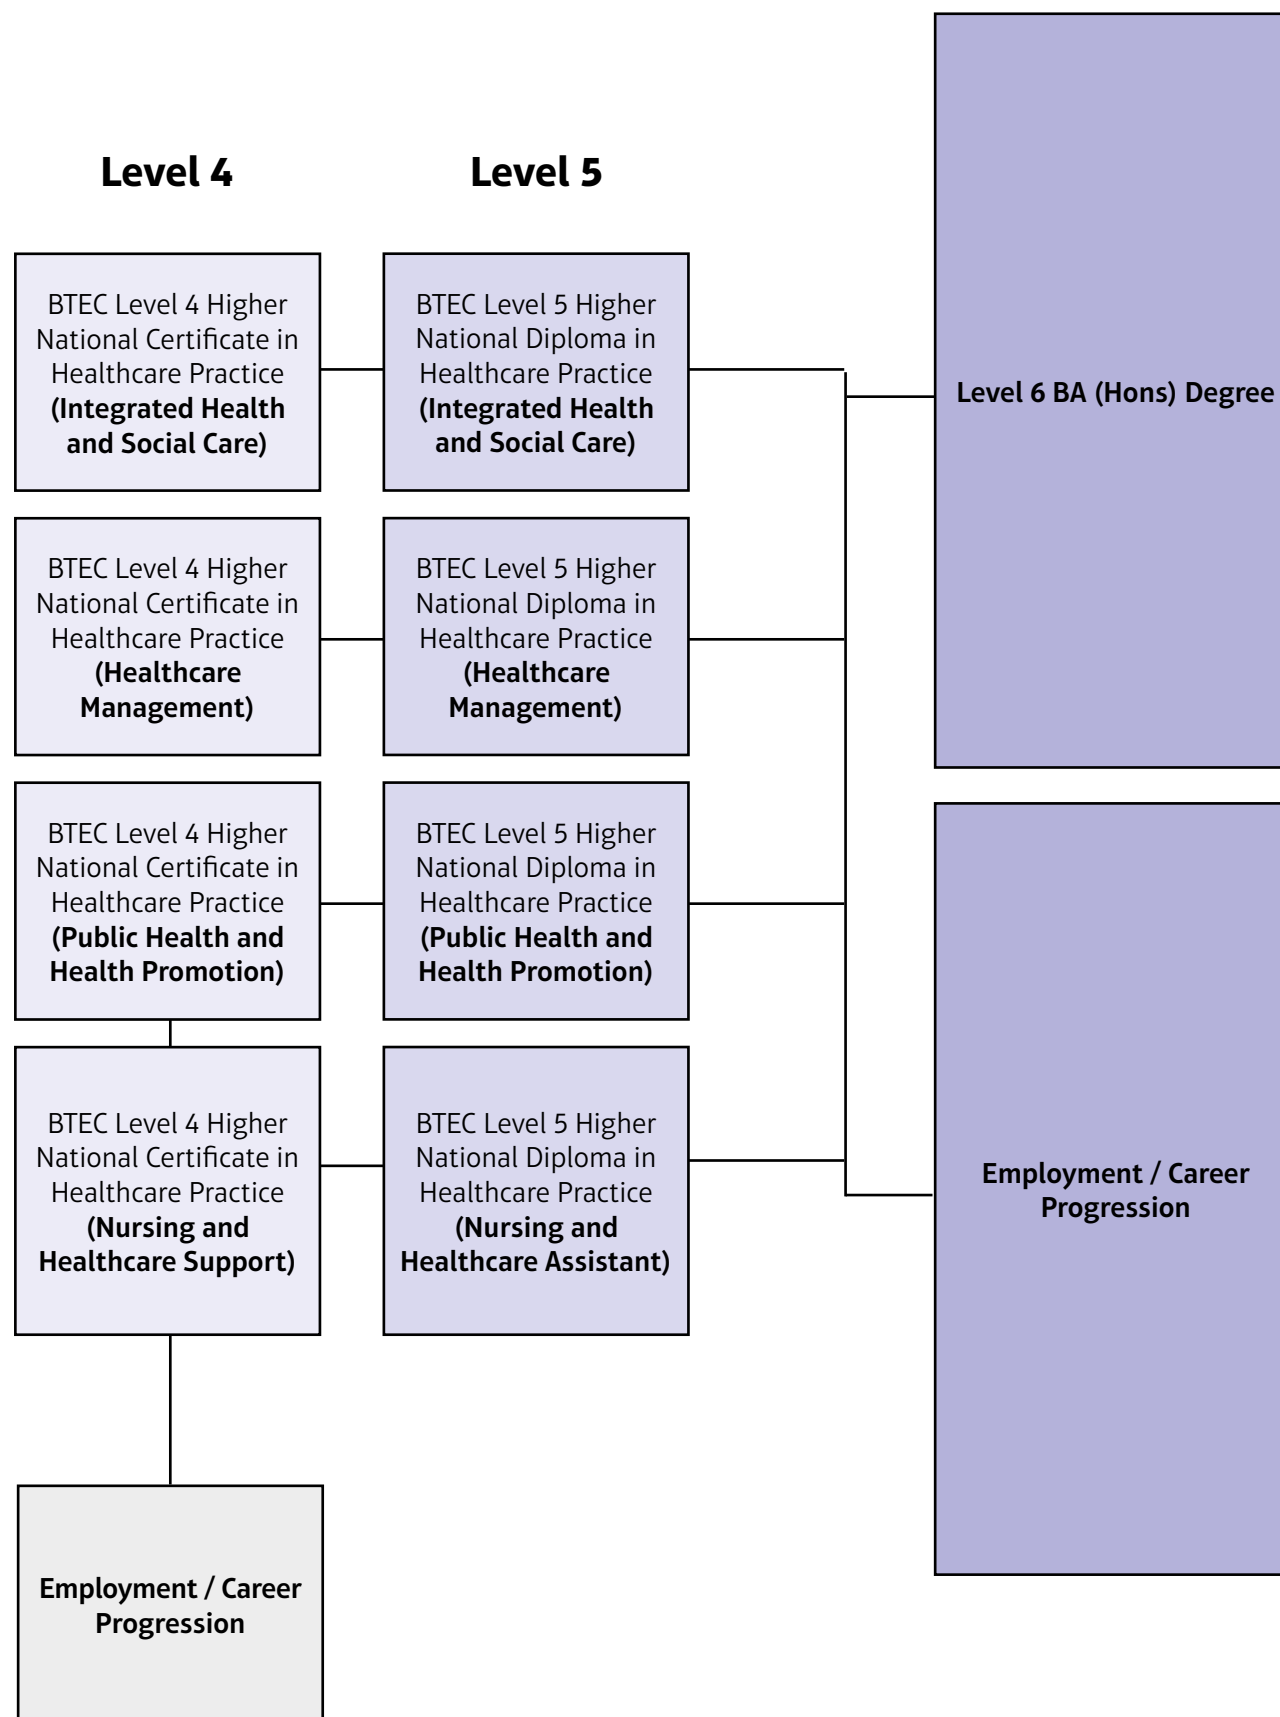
Level 4

Level 5

BTEC Level 4 Higher National Certificate in Healthcare Practice **(Integrated Health and Social Care)**

BTEC Level 5 Higher National Diploma in Healthcare Practice **(Integrated Health and Social Care)**

Level 6 BA (Hons) Degree

BTEC Level 4 Higher National Certificate in Healthcare Practice **(Healthcare Management)**

BTEC Level 5 Higher National Diploma in Healthcare Practice **(Healthcare Management)**

BTEC Level 4 Higher National Certificate in Healthcare Practice **(Public Health and Health Promotion)**

BTEC Level 5 Higher National Diploma in Healthcare Practice **(Public Health and Health Promotion)**

BTEC Level 4 Higher National Certificate in Healthcare Practice **(Nursing and Healthcare Support)**

BTEC Level 5 Higher National Diploma in Healthcare Practice **(Nursing and Healthcare Assistant)**

Employment / Career Progression

Employment / Career Progression